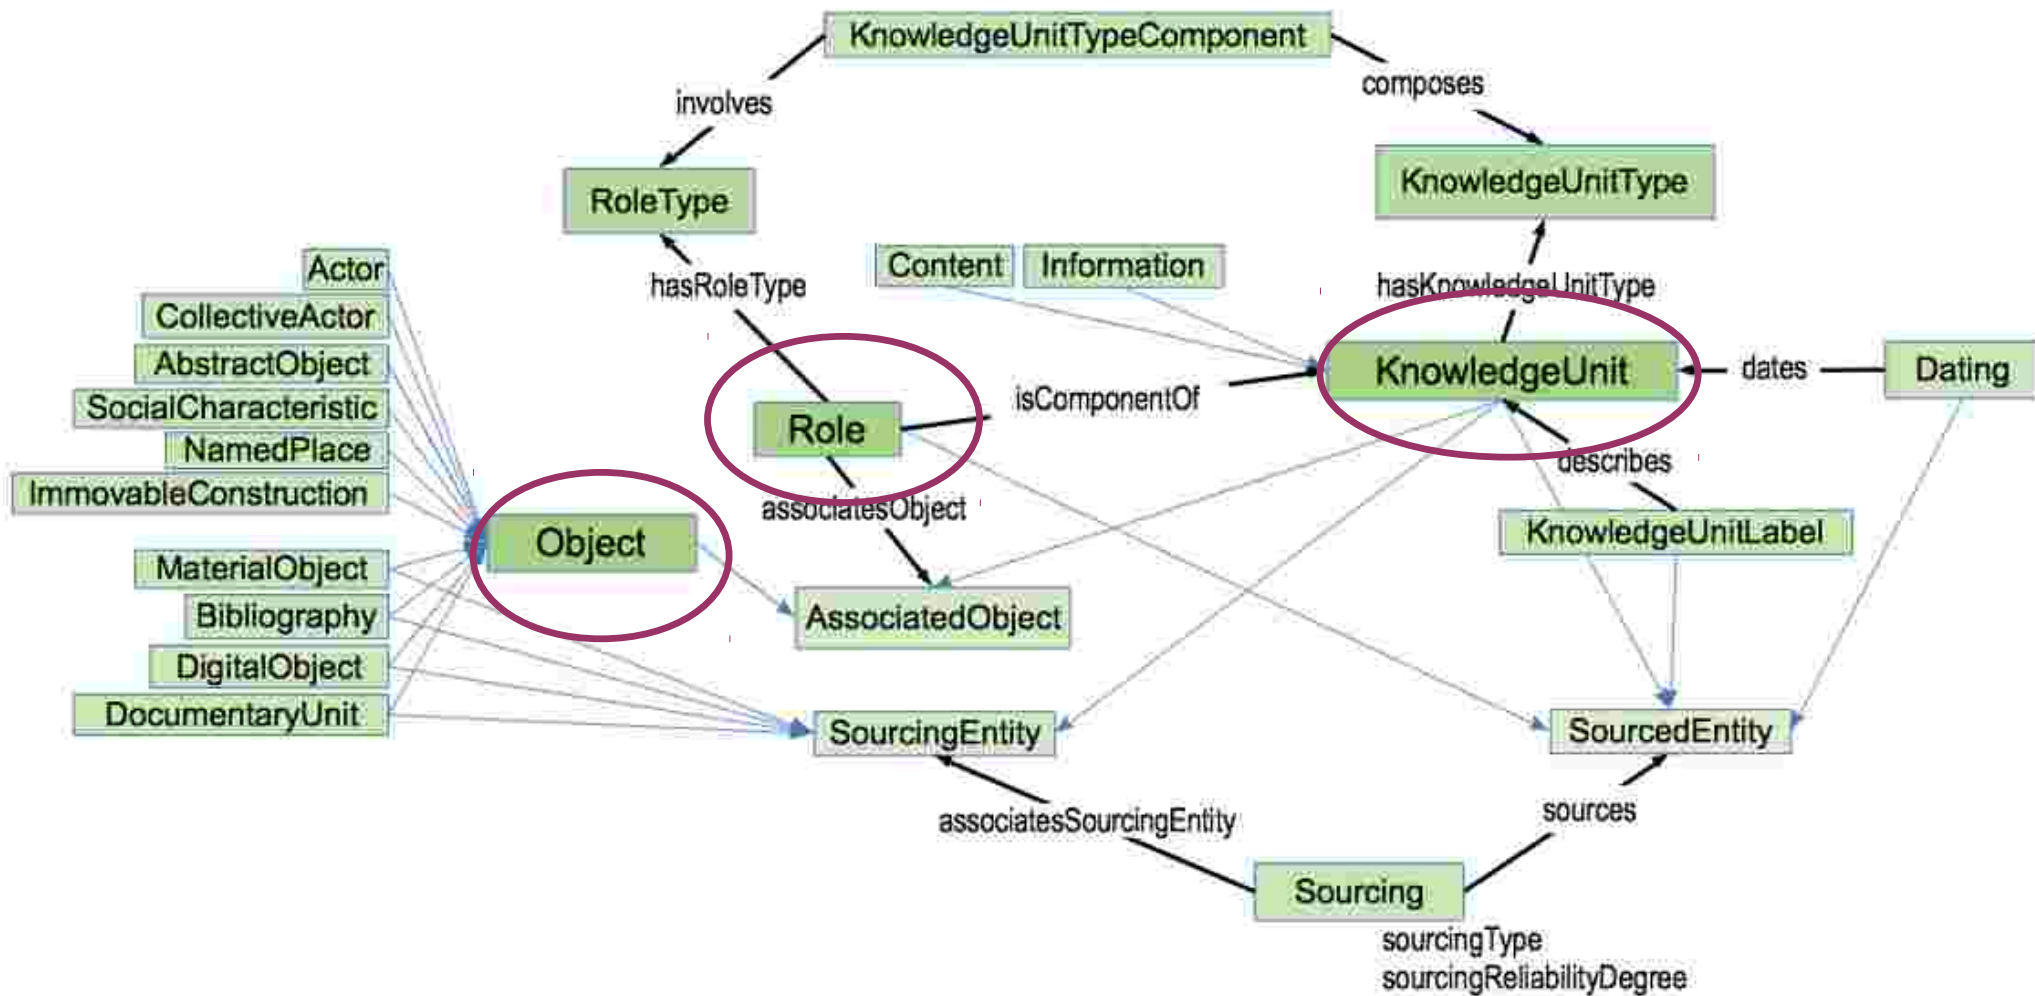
KnowledgeUnitTypeComponent

involves

composes

RoleType

KnowledgeUnitType

Actor
CollectiveActor
AbstractObject
SocialCharacteristic
NamedPlace
ImmovableConstruction

hasRoleType

Content

Information

hasKnowledgeUnitType

KnowledgeUnit

dates

Dating

Role

isComponentOf

describes

Object

associatesObject

KnowledgeUnitLabel

MaterialObject
Bibliography
DigitalObject
DocumentaryUnit

AssociatedObject

SourcingEntity

SourcedEntity

associatesSourcingEntity

sources

Sourcing

sourcingType
sourcingReliabilityDegree